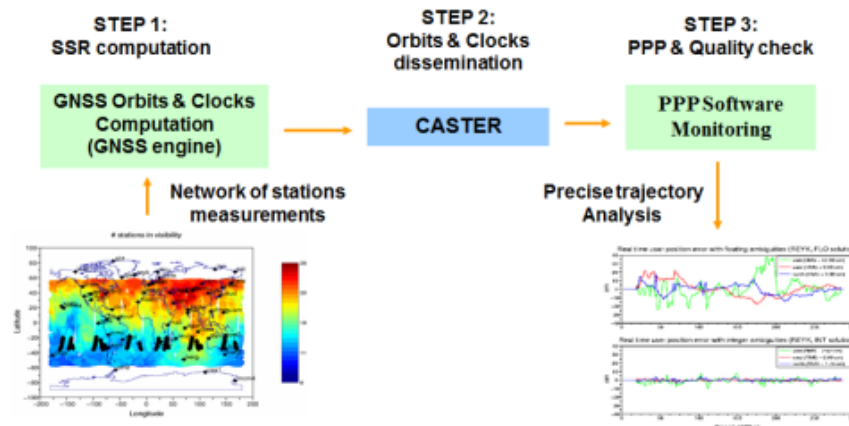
STEP 1:
SSR computation

STEP 2:
Orbits & Clocks dissemination

STEP 3:
PPP & Quality check

GNSS Orbits & Clocks Computation (GNSS engine)

CASTER

PPP Software Monitoring

Network of stations measurements

Precise trajectory Analysis

# stations in visibility

Latitude

Longitude

Real time user position error with floating ambiguities (REYK, FLO solutio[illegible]

Real time user position error with integer ambiguities (REYK, INT solutio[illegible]

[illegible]